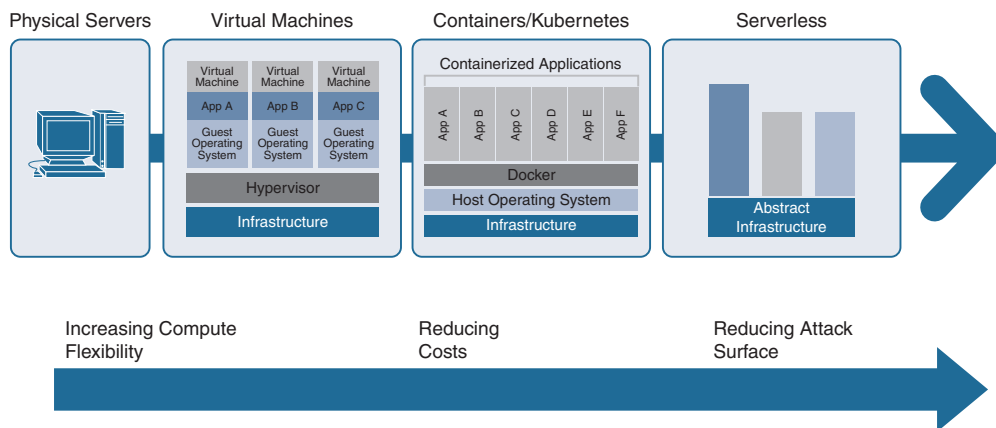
Physical Servers

Virtual Machines

| Virtual Machine | Virtual Machine | Virtual Machine |
|---|---|---|
| App A | App B | App C |
| Guest Operating System | Guest Operating System | Guest Operating System |

Hypervisor

Infrastructure

Containers/Kubernetes

Containerized Applications

App A App B App C App D App E App F

Docker

Host Operating System

Infrastructure

Serverless

Abstract Infrastructure

Increasing Compute Flexibility

Reducing Costs

Reducing Attack Surface